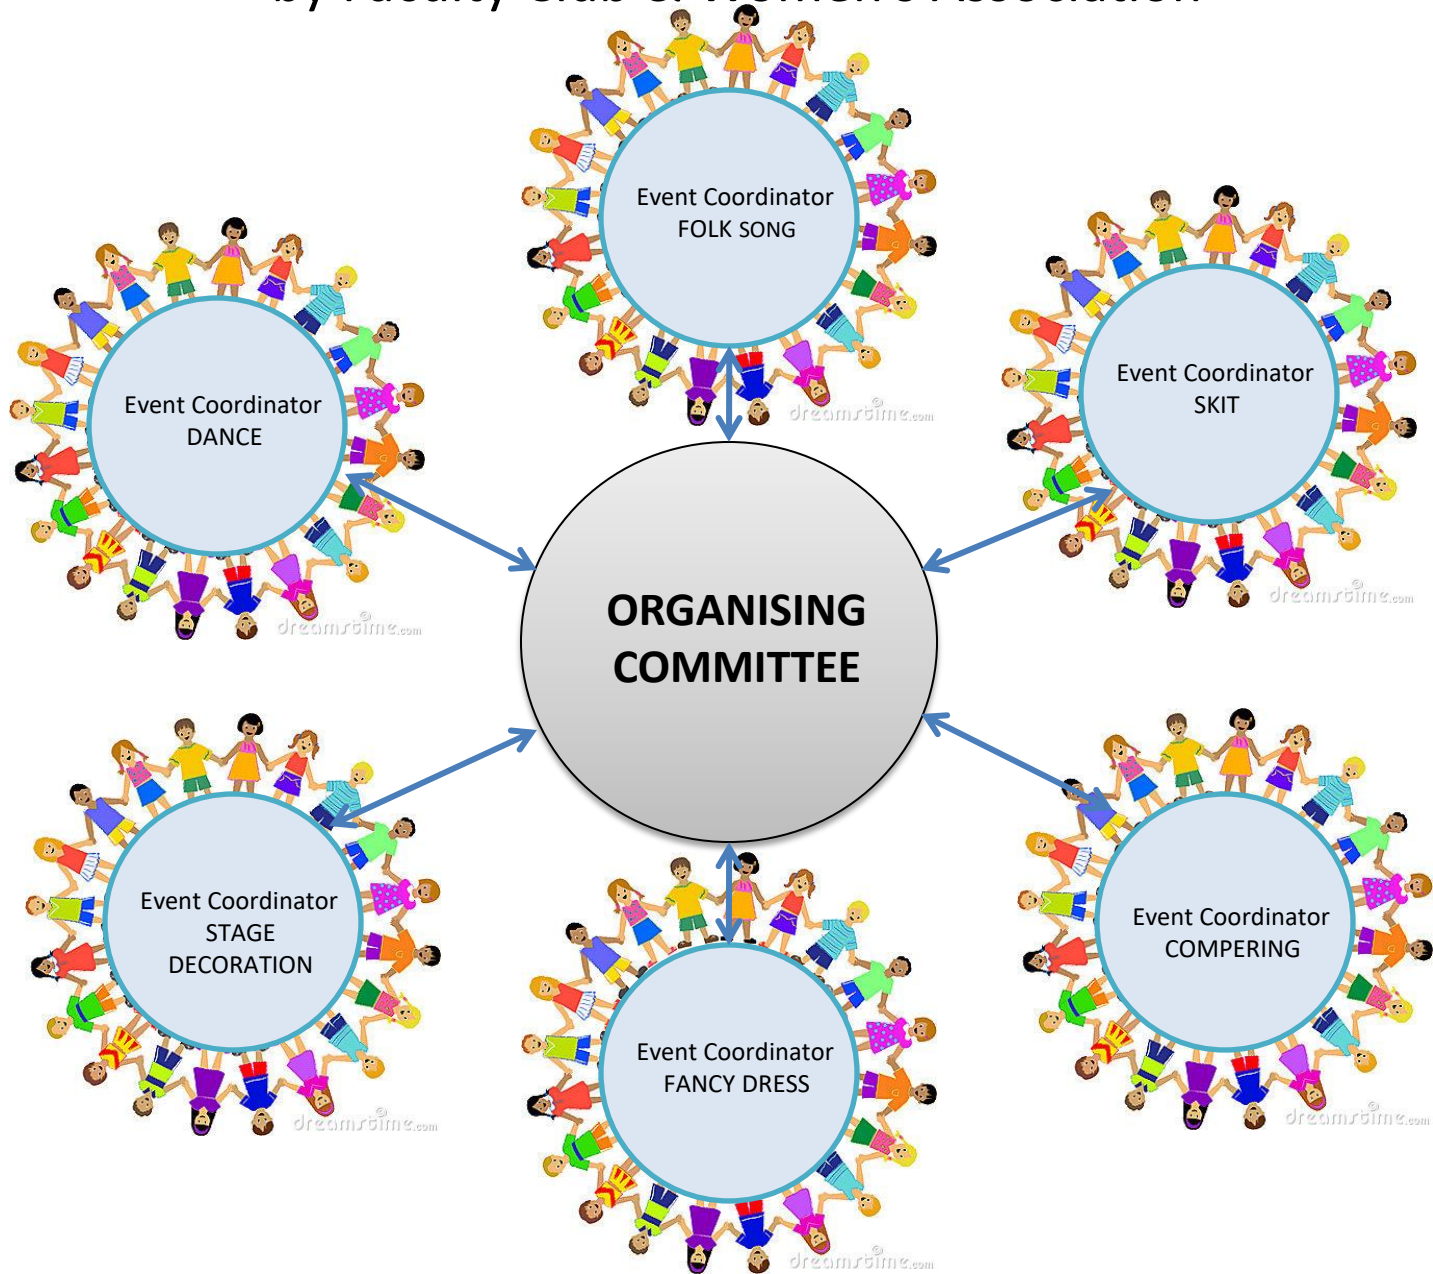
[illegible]

Event Coordinator
FOLK SONG

dreamstime.com

Event Coordinator
DANCE

dreamstime.com

Event Coordinator
SKIT

dreamstime.com

ORGANISING
COMMITTEE

Event Coordinator
STAGE
DECORATION

dreamstime.com

Event Coordinator
COMPERING

dreamstime.com

Event Coordinator
FANCY DRESS

dreamstime.com